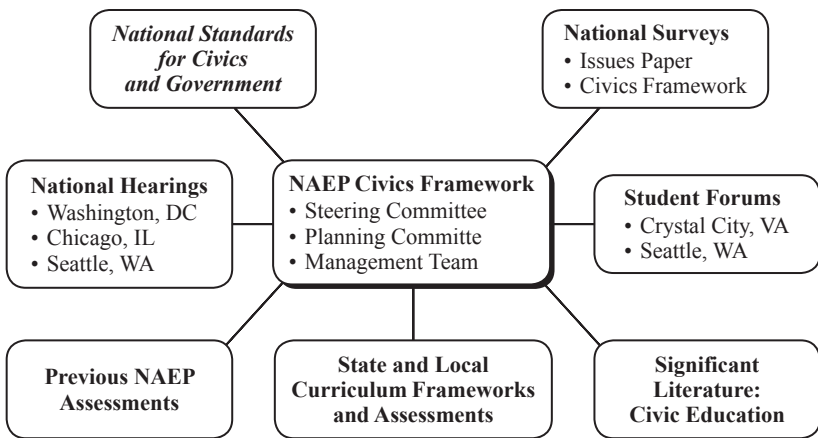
*National Standards for Civics and Government*

**National Surveys**
• Issues Paper
• Civics Framework

**National Hearings**
• Washington, DC
• Chicago, IL
• Seattle, WA

**NAEP Civics Framework**
• Steering Committee
• Planning Committe
• Management Team

**Student Forums**
• Crystal City, VA
• Seattle, WA

**Previous NAEP Assessments**

**State and Local Curriculum Frameworks and Assessments**

**Significant Literature: Civic Education**